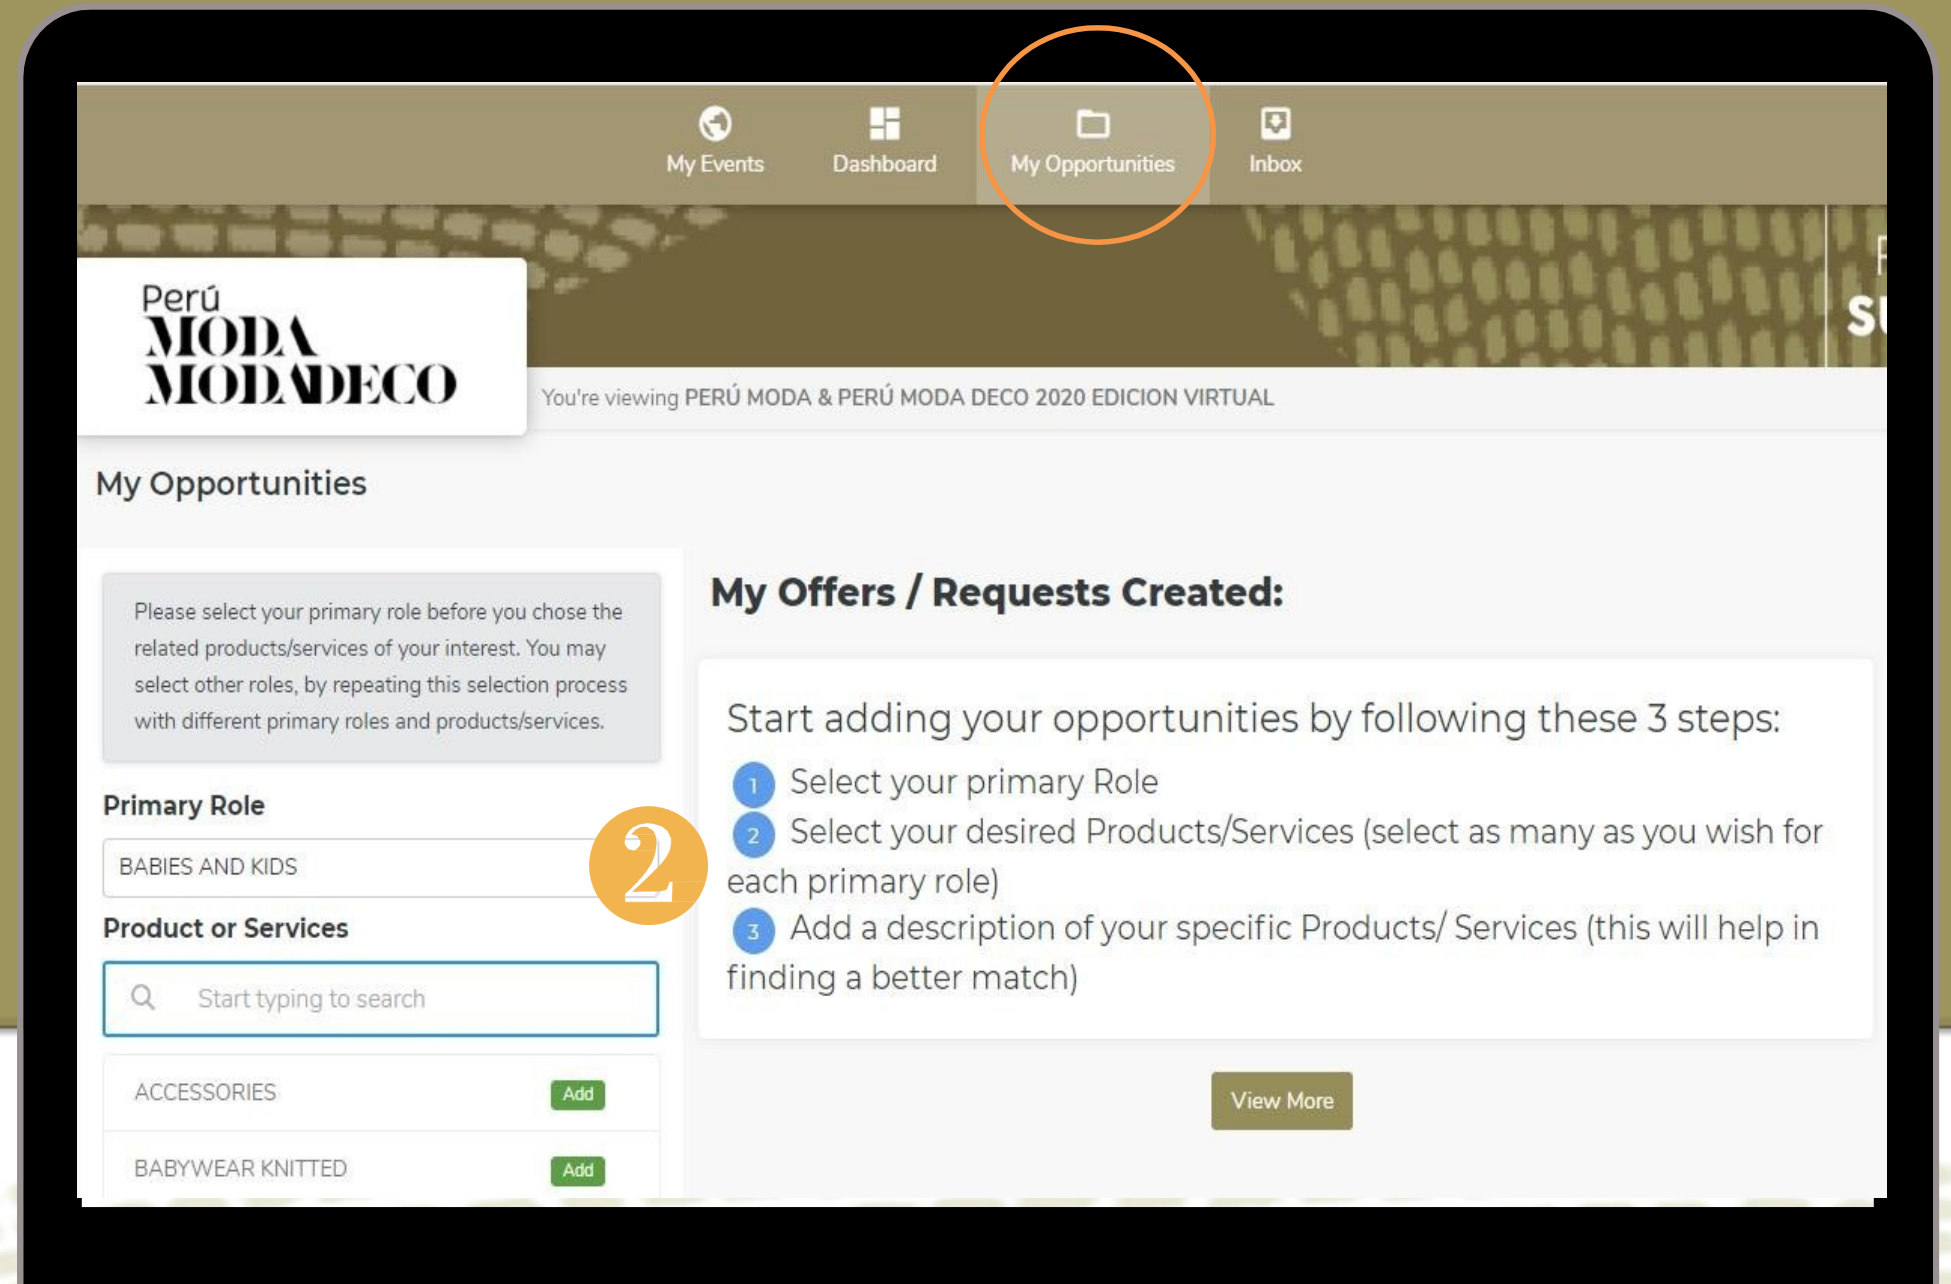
My Events Dashboard My Opportunities Inbox

Perú
MODA
MODADECO

You're viewing PERÚ MODA & PERÚ MODA DECO 2020 EDICION VIRTUAL

My Opportunities

Please select your primary role before you chose the related products/services of your interest. You may select other roles, by repeating this selection process with different primary roles and products/services.

Primary Role

BABIES AND KIDS

2

Product or Services

Start typing to search

ACCESSORIES Add

BABYWEAR KNITTED Add

My Offers / Requests Created:

Start adding your opportunities by following these 3 steps:

1 Select your primary Role

2 Select your desired Products/Services (select as many as you wish for each primary role)

3 Add a description of your specific Products/ Services (this will help in finding a better match)

View More